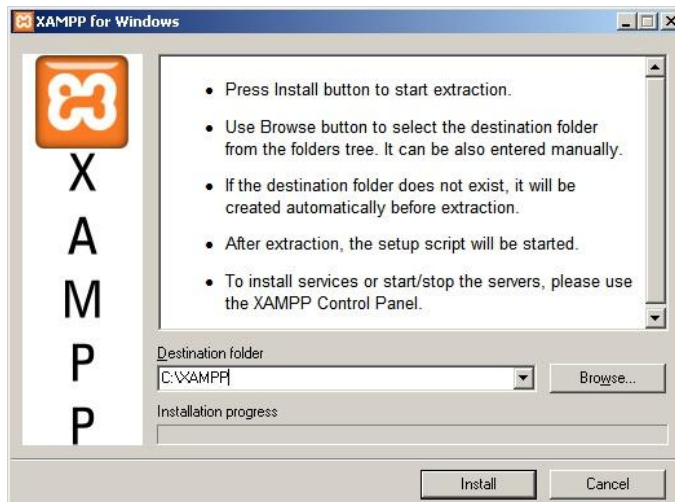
XAMPP for Windows

X
A
M
P
P

• Press Install button to start extraction.

• Use Browse button to select the destination folder from the folders tree. It can be also entered manually.

• If the destination folder does not exist, it will be created automatically before extraction.

• After extraction, the setup script will be started.

• To install services or start/stop the servers, please use the XAMPP Control Panel.

Destination folder

C:\XAMPP

Browse...

Installation progress

Install

Cancel